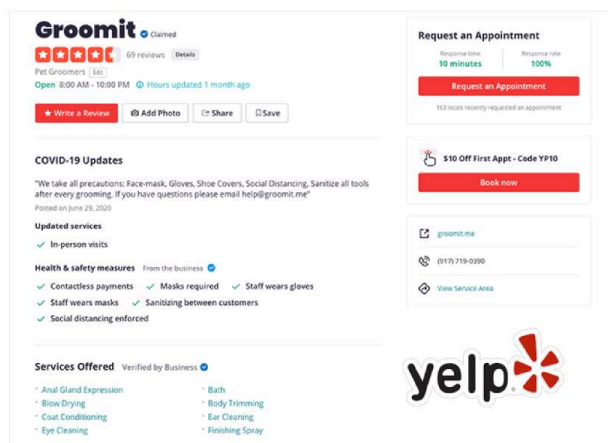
Groomit Claimed

69 reviews Details

Pet Groomers Edit

Open 8:00 AM - 10:00 PM Hours updated 1 month ago

Write a Review | Add Photo | Share | Save

COVID-19 Updates

"We take all precautions: Face-mask, Gloves, Shoe Covers, Social Distancing, Sanitize all tools after every grooming. If you have questions please email help@groomit.me"

Posted on June 29, 2020

Updated services

In-person visits

Health & safety measures From the business

Contactless payments
Masks required
Staff wears gloves
Staff wears masks
Sanitizing between customers
Social distancing enforced

Services Offered Verified by Business

Anal Gland Expression
Blow Drying
Coat Conditioning
Eye Cleaning
Bath
Body Trimming
Ear Cleaning
Finishing Spray

Request an Appointment

Response time
10 minutes

Response rate
100%

Request an Appointment

163 locals recently requested an appointment

$10 Off First Appt - Code YP10

Book now

groomit.me

(917) 719-0390

View Service Area

yelp